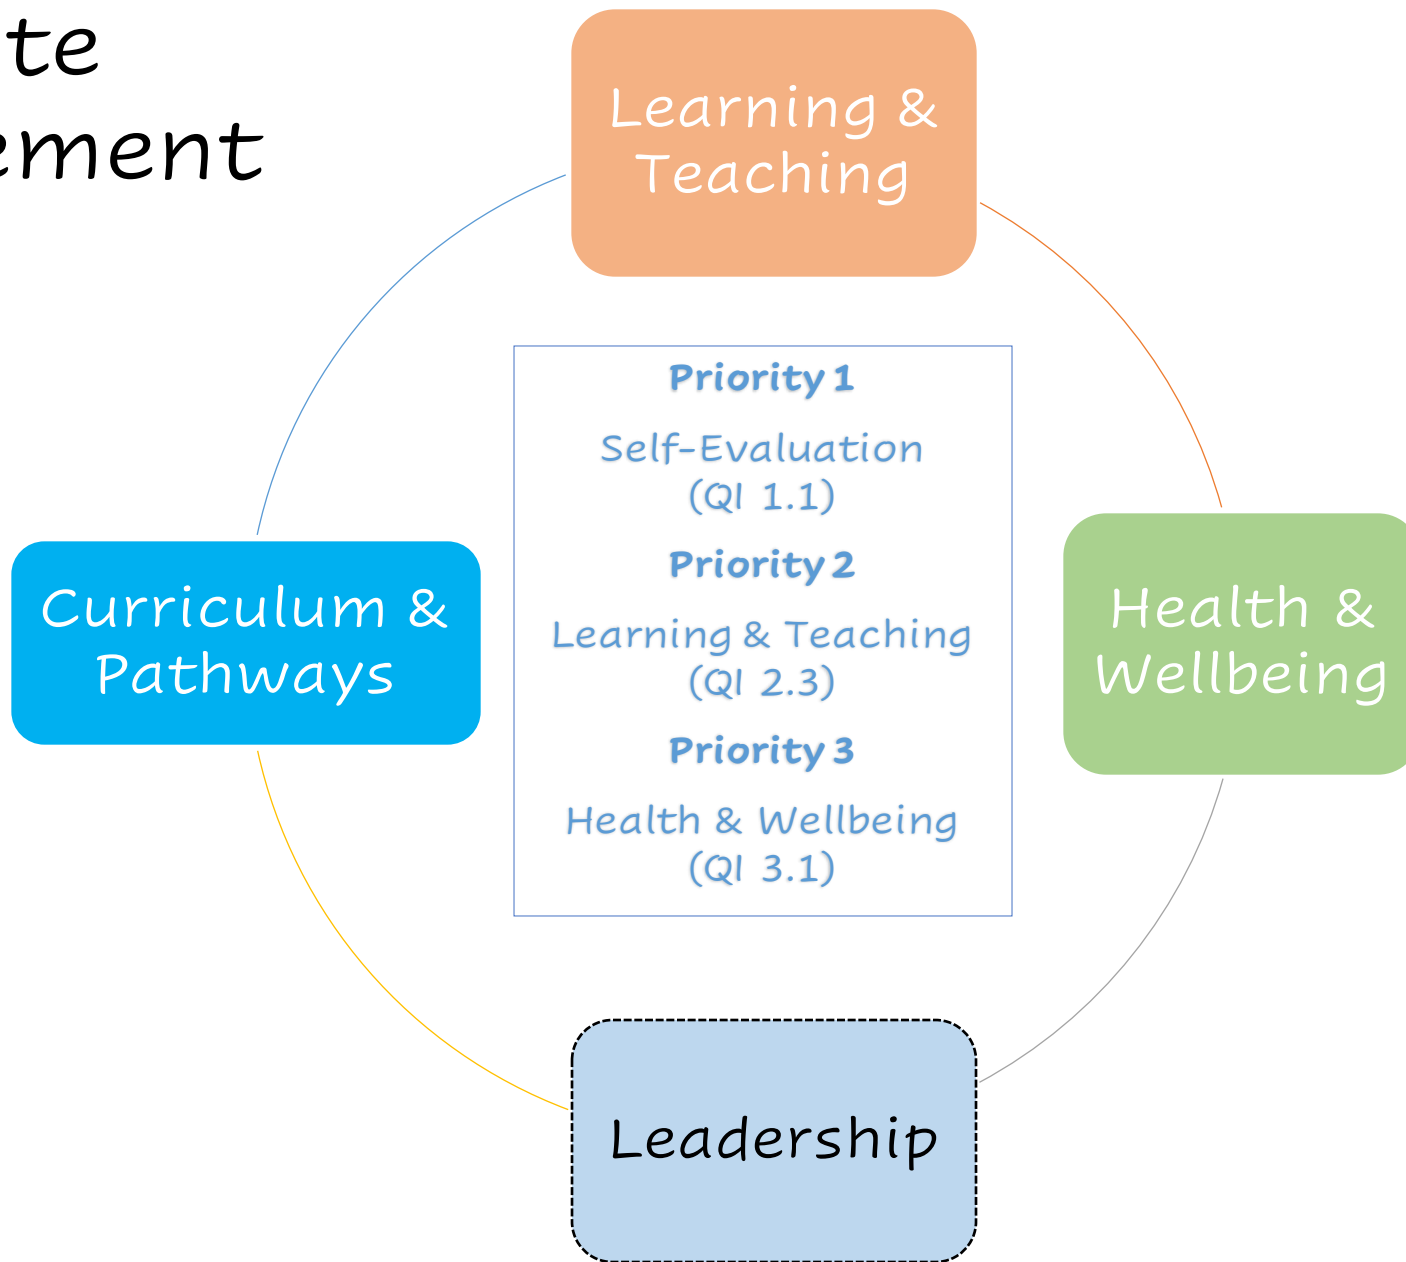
te
ement

Learning & Teaching

Priority 1

Self-Evaluation (QI 1.1)

Priority 2

Learning & Teaching (QI 2.3)

Priority 3

Health & Wellbeing (QI 3.1)

Curriculum & Pathways

Health & Wellbeing

Leadership